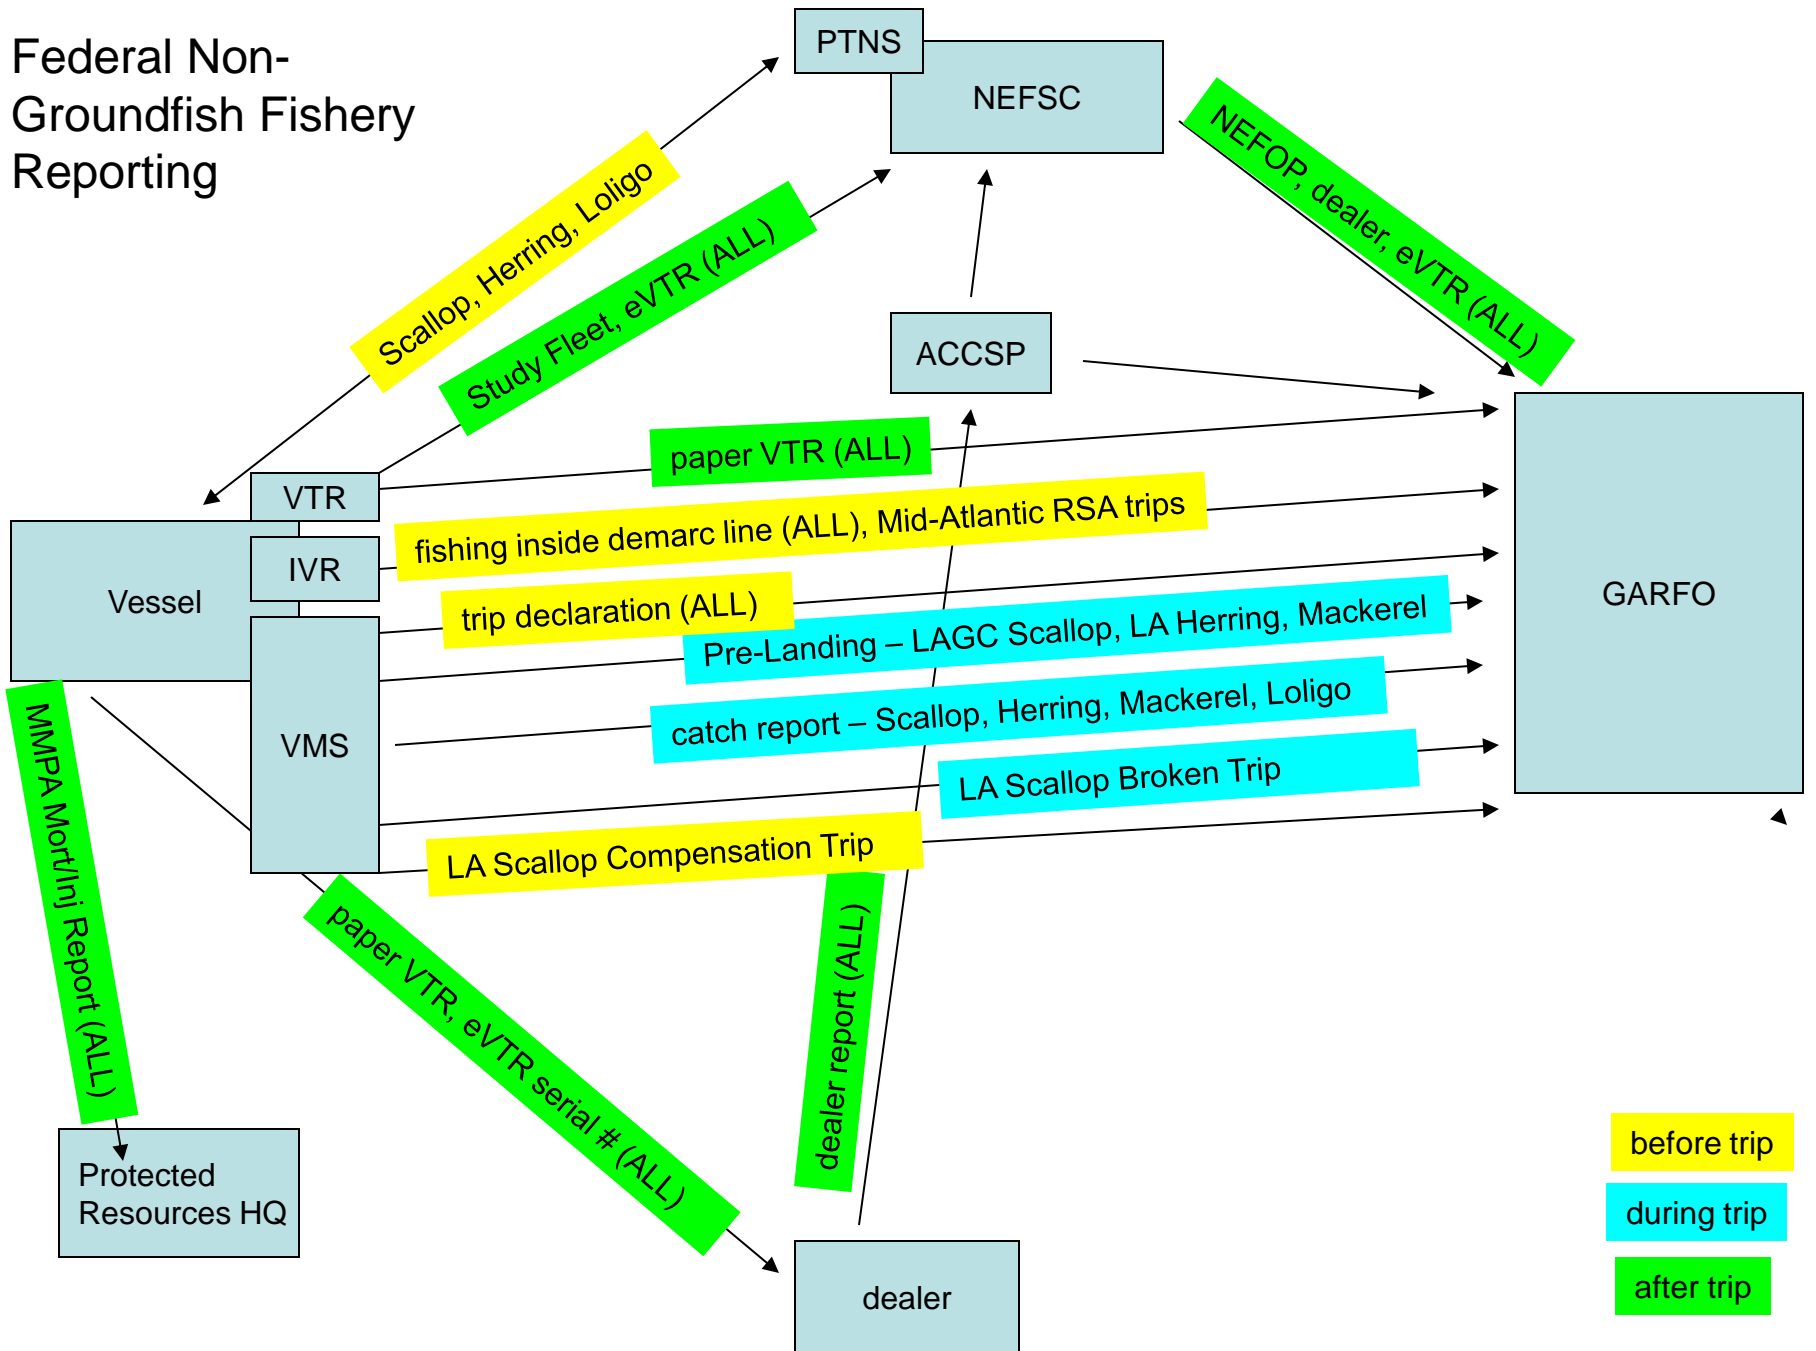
Federal Non-Groundfish Fishery Reporting

PTNS

NEFSC

Scallop, Herring, Loligo

Study Fleet, eVTR (ALL)

NEFOP, dealer, eVTR (ALL)

ACCSP

paper VTR (ALL)

VTR

fishing inside demarc line (ALL), Mid-Atlantic RSA trips

IVR

Vessel

trip declaration (ALL)

Pre-Landing – LAGC Scallop, LA Herring, Mackerel

GARFO

VMS

catch report – Scallop, Herring, Mackerel, Loligo

LA Scallop Broken Trip

LA Scallop Compensation Trip

MMPA Mort/Inj Report (ALL)

paper VTR, eVTR serial # (ALL)

dealer report (ALL)

Protected Resources HQ

dealer

before trip

during trip

after trip